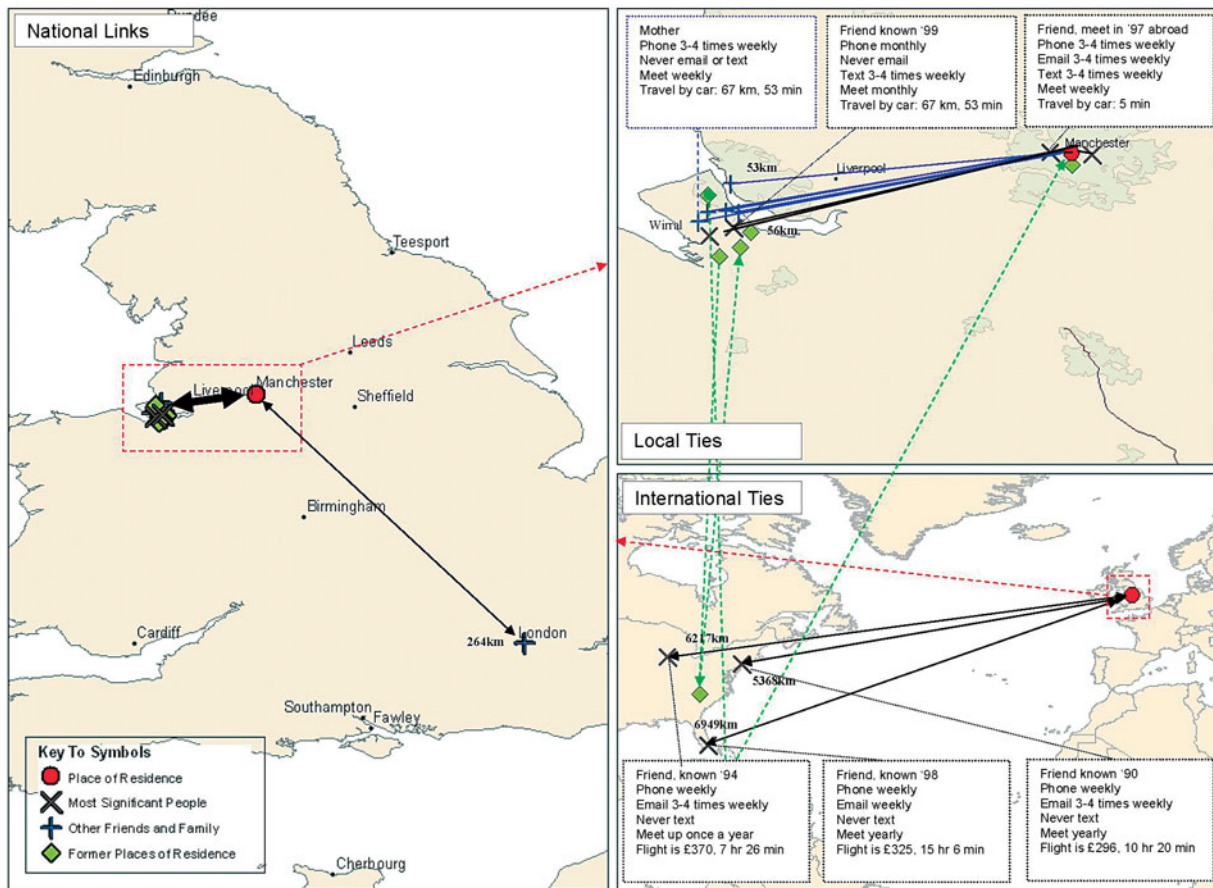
National Links

Dundee

Edinburgh

Teesport

Leeds

Liverpool

Manchester

Sheffield

Birmingham

Cardiff

London

264km

Southampton

Fawley

Cherbourg

Key To Symbols
Place of Residence
Most Significant People
Other Friends and Family
Former Places of Residence

Mother
Phone 3-4 times weekly
Never email or text
Meet weekly
Travel by car: 67 km, 53 min

Friend known '99
Phone monthly
Never email
Text 3-4 times weekly
Meet monthly
Travel by car: 67 km, 53 min

Friend, meet in '97 abroad
Phone 3-4 times weekly
Email 3-4 times weekly
Text 3-4 times weekly
Meet weekly
Travel by car: 5 min

53km

Liverpool

Manchester

Wirral

56km

Local Ties

International Ties

6217km

5368km

6949km

Friend, known '94
Phone weekly
Email 3-4 times weekly
Never text
Meet up once a year
Flight is £370, 7 hr 26 min

Friend, known '98
Phone weekly
Email weekly
Never text
Meet yearly
Flight is £325, 15 hr 6 min

Friend known '90
Phone weekly
Email 3-4 times weekly
Never text
Meet yearly
Flight is £296, 10 hr 20 min